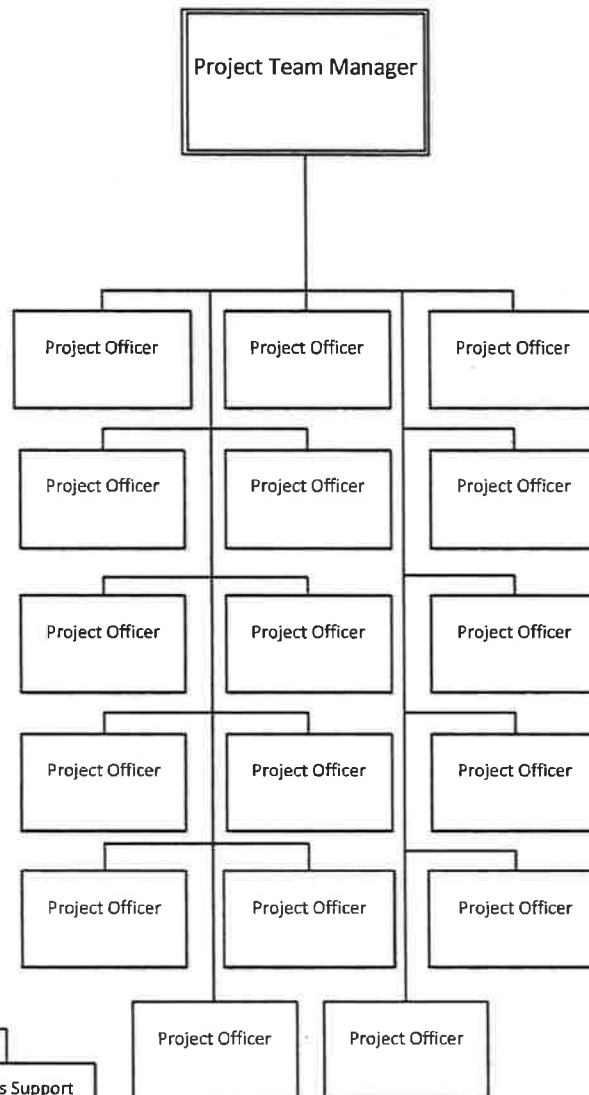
Project Team Manager

Project Officer
Project Officer
Project Officer

Project Officer
Project Officer
Project Officer

Project Officer
Project Officer
Project Officer

Project Officer
Project Officer
Project Officer

Project Officer
Project Officer
Project Officer

Project Officer
Project Officer

s Support